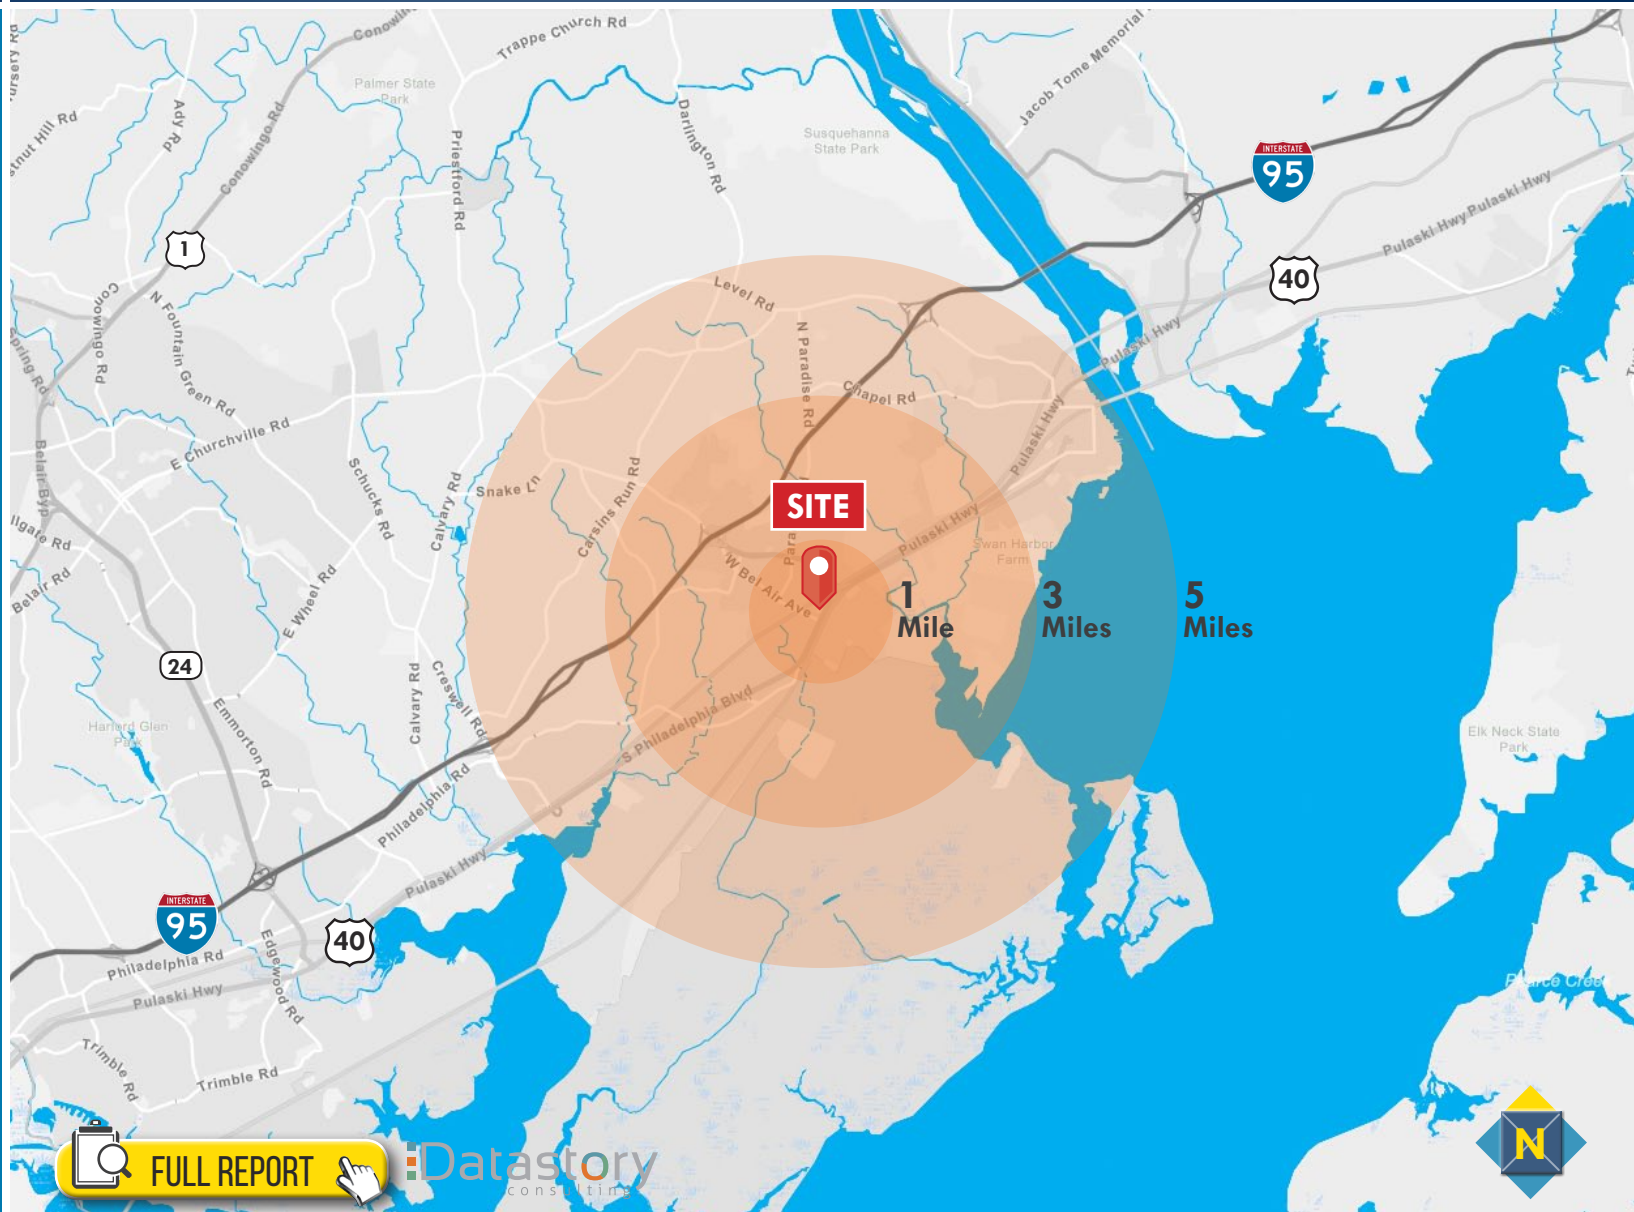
Conowingo Rd
Trappe Church Rd
Jacob Tome Memorial
Palmer State Park
Susquehanna State Park
Ady Rd
Conowingo Rd
Priestford Rd
Darlington Rd
Chestnut Hill Rd
1
INTERSTATE
95
Pulaski Hwy Pulaski Hwy
40
Conowingo Rd
N Fountain Green Rd
Level Rd
N Paradise Rd
Pulaski Hwy
Chapel Rd
Pulaski Hwy
E Churchville Rd
Schucks Rd
Calvary Rd
Snake Ln
Carsins Run Rd
Belair Byp
Spring Rd
Tollgate Rd
Belair Rd
E Wheel Rd
SITE
Para
W Bel Air Ave
Pulaski Hwy
Swan Harbor Farm
1
Mile
3
Miles
5
Miles
24
Calvary Rd
Creswell Rd
Harford Glen Park
Emmorton Rd
S Philadelphia Blvd
Philadelphia Rd
Elk Neck State Park
Pulaski Hwy
INTERSTATE
95
40
Philadelphia Rd
Pulaski Hwy
Edgewood Rd
Trimble Rd
Trimble Rd
Pearce Creek
FULL REPORT
Datastory
consulting
N